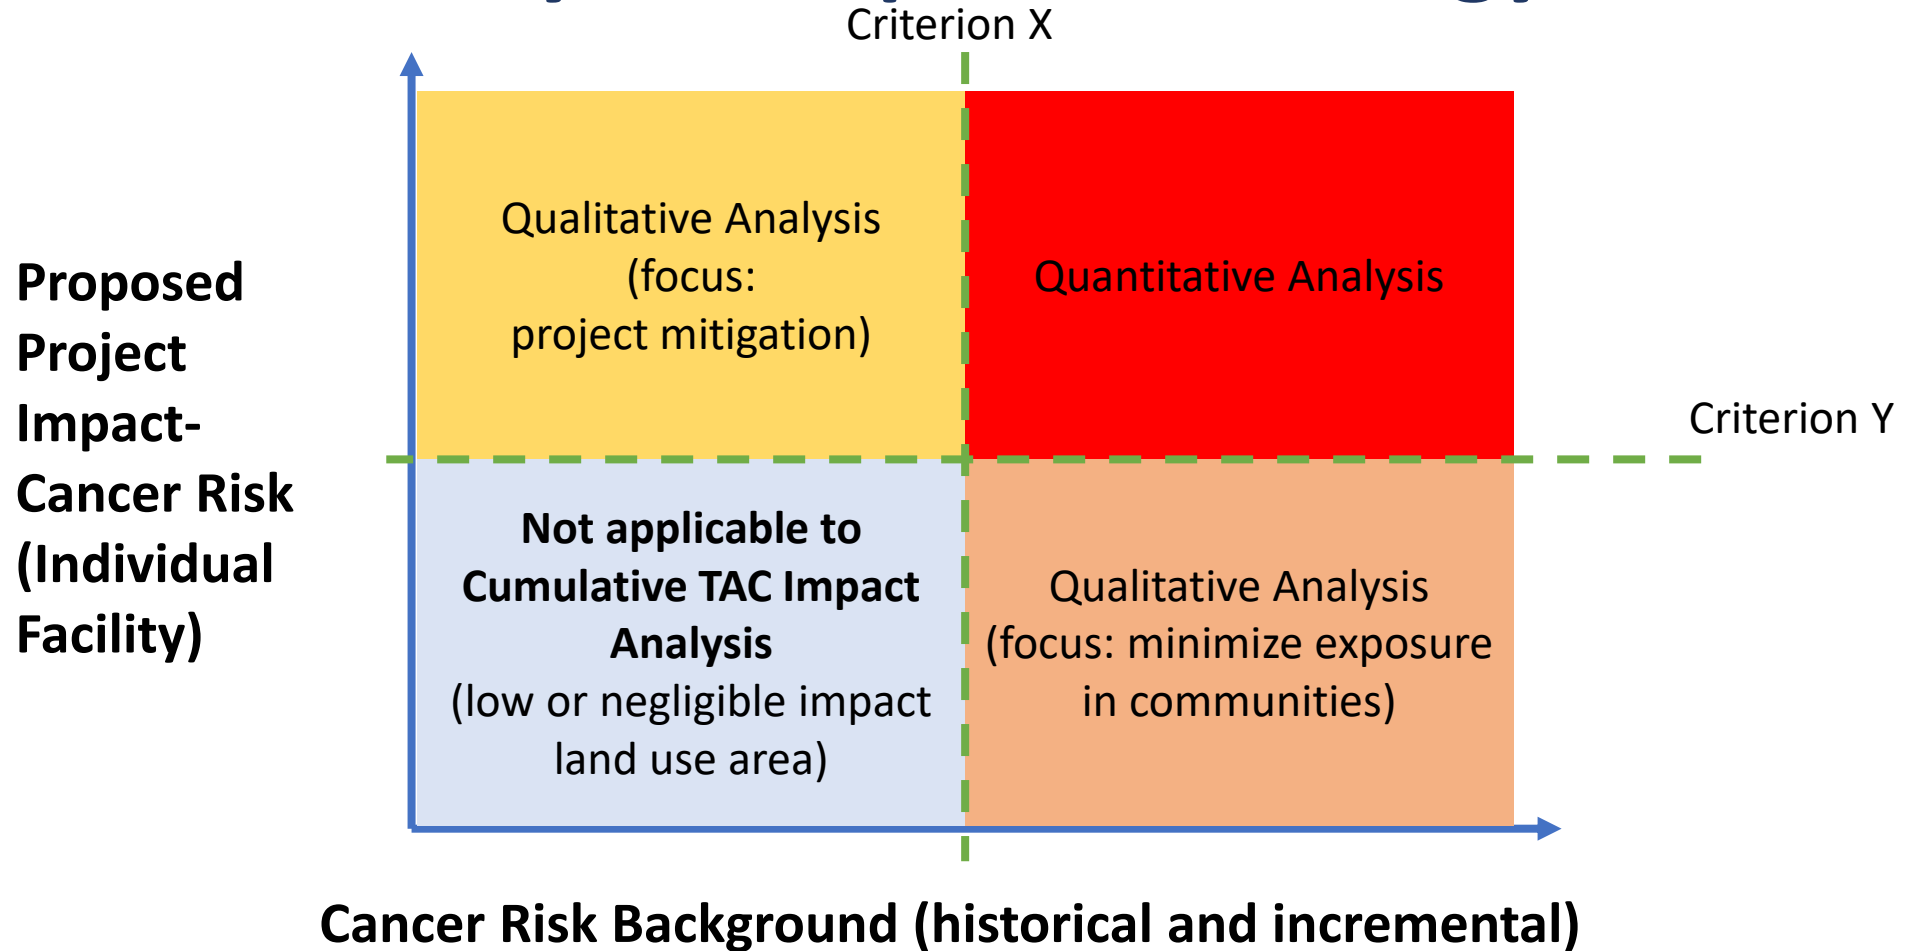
Criterion X

Proposed Project Impact-Cancer Risk (Individual Facility)

Qualitative Analysis (focus: project mitigation)

Quantitative Analysis

Criterion Y

Not applicable to Cumulative TAC Impact Analysis
(low or negligible impact land use area)

Qualitative Analysis (focus: minimize exposure in communities)

Cancer Risk Background (historical and incremental)